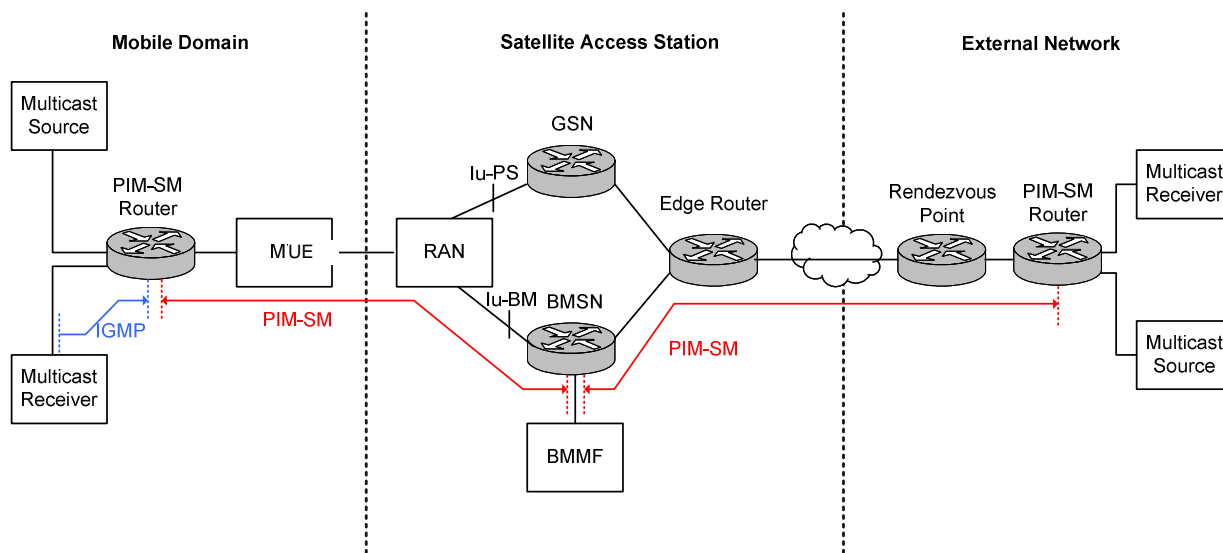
Mobile Domain

Satellite Access Station

External Network

Multicast Source

PIM-SM Router

M'UE

IGMP

Multicast Receiver

PIM-SM

GSN

Iu-PS

RAN

Iu-BM

BMSN

BMMF

Edge Router

PIM-SM

Rendezvous Point

PIM-SM Router

Multicast Receiver

Multicast Source